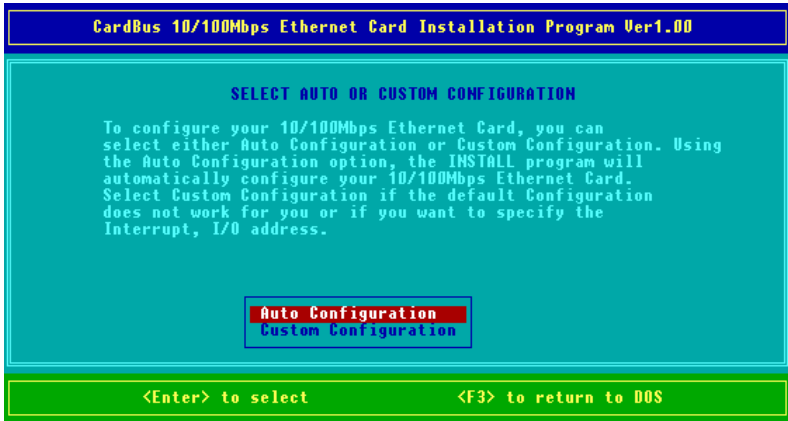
CardBus 10/100Mbps Ethernet Card Installation Program Ver1.00

SELECT AUTO OR CUSTOM CONFIGURATION

To configure your 10/100Mbps Ethernet Card, you can select either Auto Configuration or Custom Configuration. Using the Auto Configuration option, the INSTALL program will automatically configure your 10/100Mbps Ethernet Card. Select Custom Configuration if the default Configuration does not work for you or if you want to specify the Interrupt, I/O address.

Auto Configuration
Custom Configuration

<Enter> to select

<F3> to return to DOS